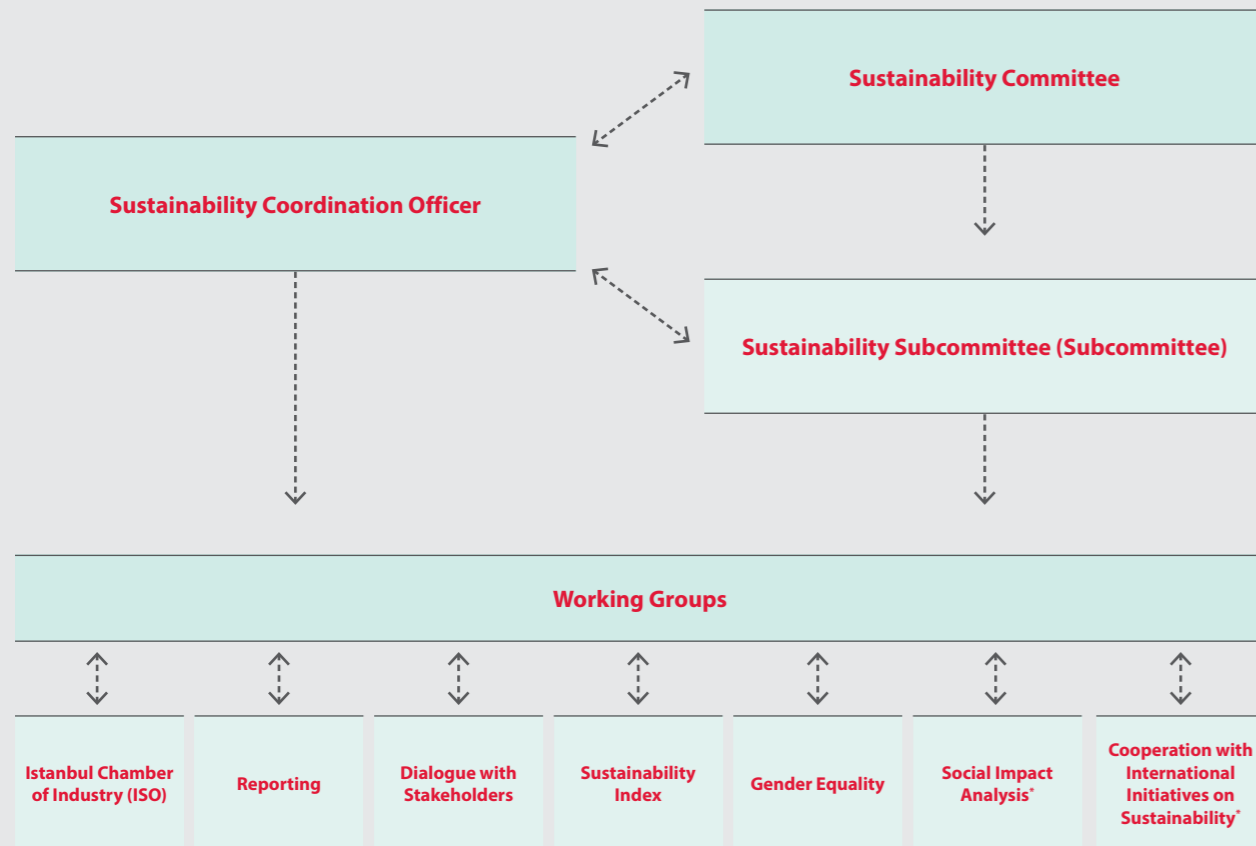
Sustainability Committee

Sustainability Coordination Officer

Sustainability Subcommittee (Subcommittee)

Working Groups

Istanbul Chamber of Industry (ISO)

Reporting

Dialogue with Stakeholders

Sustainability Index

Gender Equality

Social Impact Analysis*

Cooperation with International Initiatives on Sustainability*